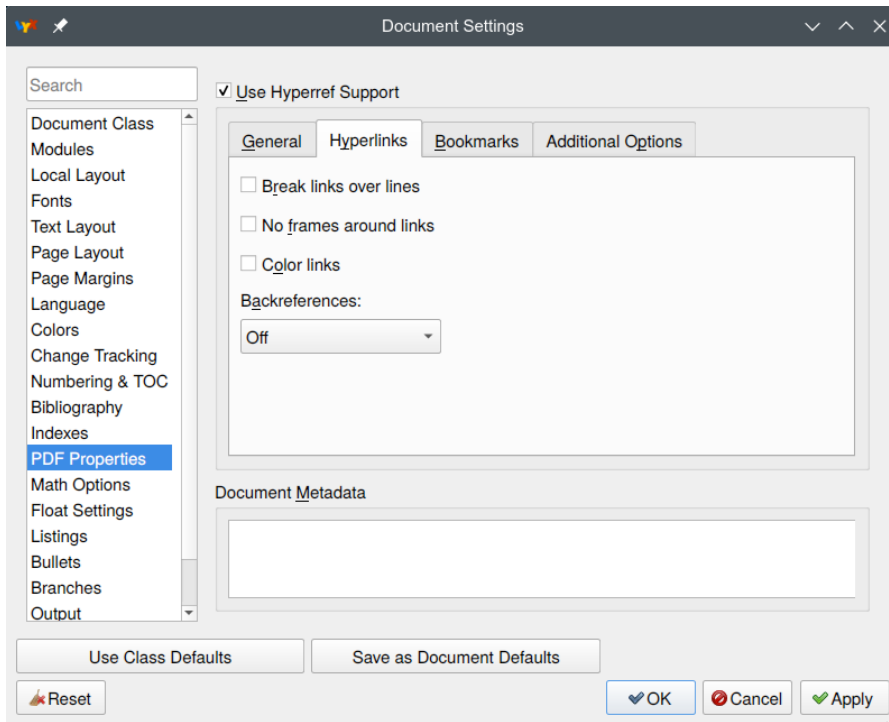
Document Settings

Search

Document Class
Modules
Local Layout
Fonts
Text Layout
Page Layout
Page Margins
Language
Colors
Change Tracking
Numbering & TOC
Bibliography
Indexes
PDF Properties
Math Options
Float Settings
Listings
Bullets
Branches
Output

Use Hyperref Support

General | Hyperlinks | Bookmarks | Additional Options

Break links over lines

No frames around links

Color links

Backreferences:

Off

Document Metadata

Use Class Defaults

Save as Document Defaults

Reset

OK

Cancel

Apply